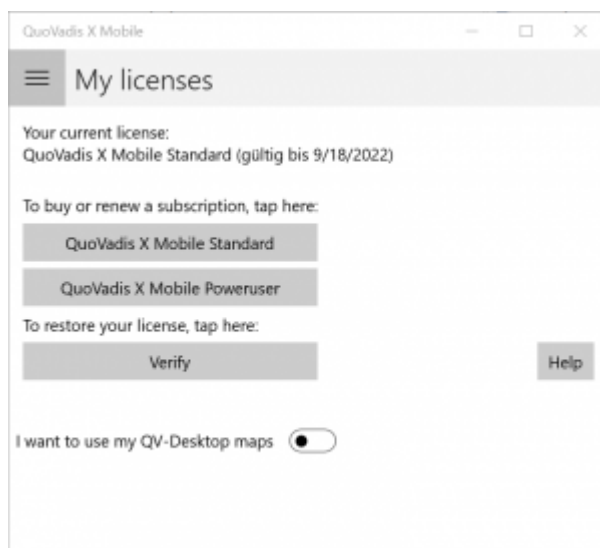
QuoVadis X Mobile

My licenses

Your current license:
QuoVadis X Mobile Standard (gültig bis 9/18/2022)

To buy or renew a subscription, tap here:

QuoVadis X Mobile Standard

QuoVadis X Mobile Poweruser

To restore your license, tap here:

Verify

Help

I want to use my QV-Desktop maps